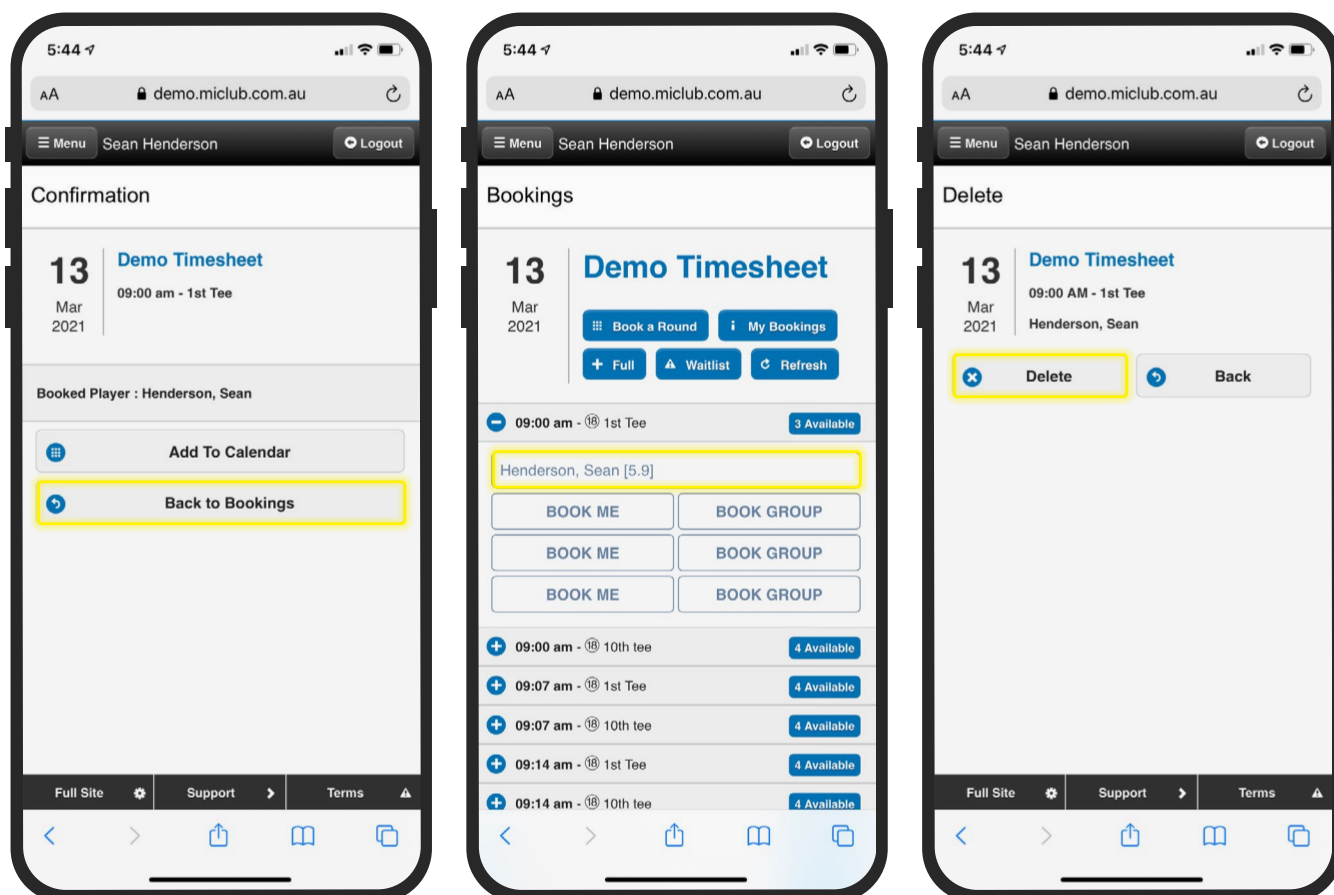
5:44

AA demo.miclub.com.au

Menu Sean Henderson Logout

Confirmation

13
Mar
2021

Demo Timesheet
09:00 am - 1st Tee

Booked Player : Henderson, Sean

Add To Calendar

Back to Bookings

Full Site Support Terms

5:44

AA demo.miclub.com.au

Menu Sean Henderson Logout

Bookings

13
Mar
2021

Demo Timesheet

Book a Round My Bookings
Full Waitlist Refresh

09:00 am - ⑱ 1st Tee 3 Available

Henderson, Sean [5.9]

| BOOK ME | BOOK GROUP |
|---|---|
| BOOK ME | BOOK GROUP |
| BOOK ME | BOOK GROUP |

09:00 am - ⑱ 10th tee 4 Available
09:07 am - ⑱ 1st Tee 4 Available
09:07 am - ⑱ 10th tee 4 Available
09:14 am - ⑱ 1st Tee 4 Available
09:14 am - ⑱ 10th tee 4 Available

5:44

AA demo.miclub.com.au

Menu Sean Henderson Logout

Delete

13
Mar
2021

Demo Timesheet
09:00 AM - 1st Tee
Henderson, Sean

Delete Back

Full Site Support Terms